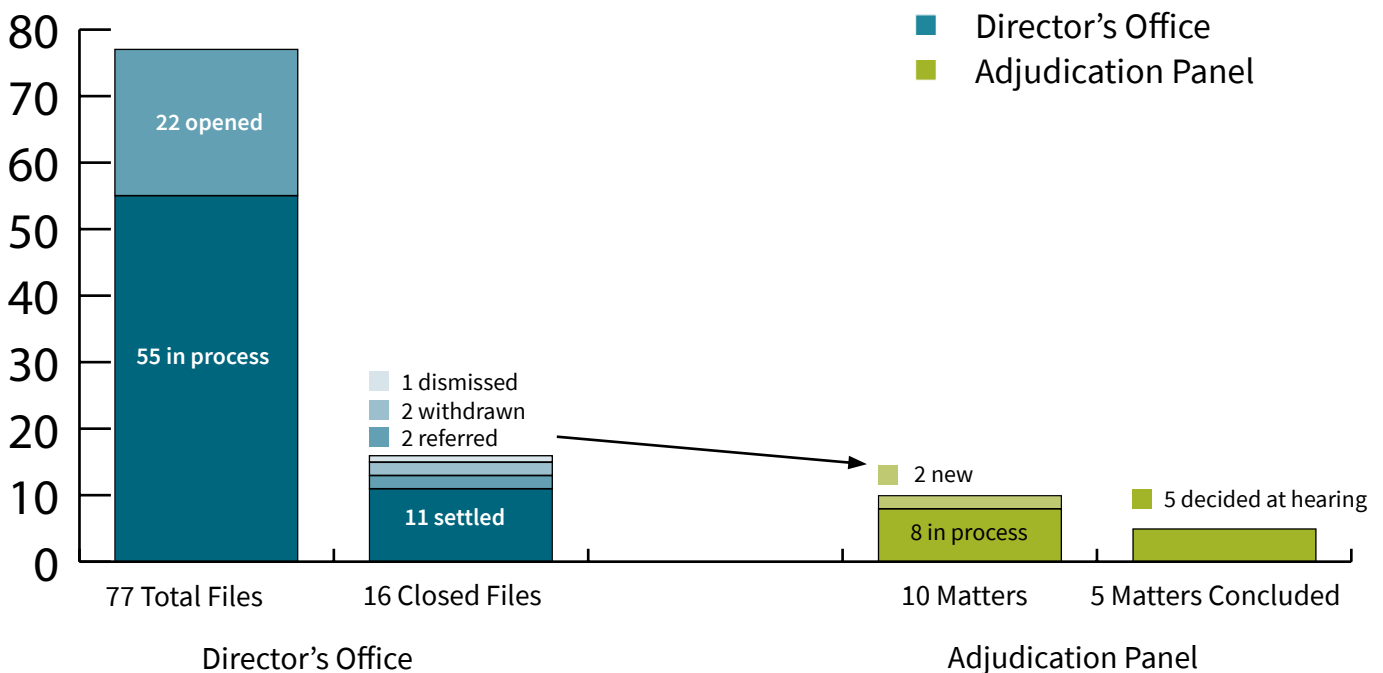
Director’s Office
Adjudication Panel

80
70
60
50
40
30
20
10
0

22 opened
55 in process

1 dismissed
2 withdrawn
2 referred
11 settled

2 new
8 in process

5 decided at hearing

77 Total Files
16 Closed Files
10 Matters
5 Matters Concluded

Director’s Office
Adjudication Panel